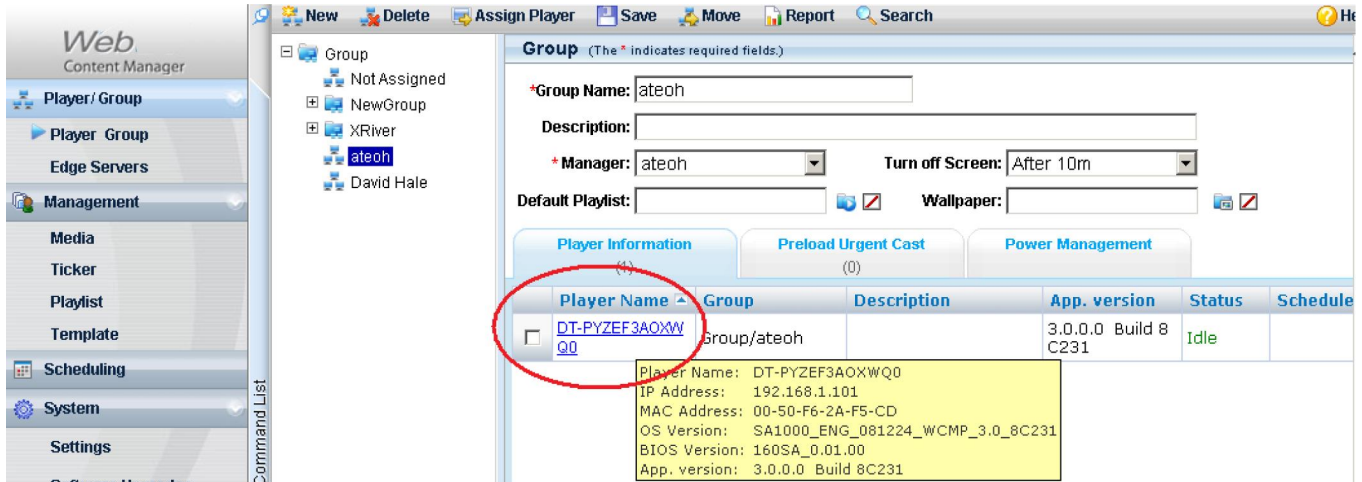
Web.
Content Manager

Player/ Group
Player Group
Edge Servers
Management
Media
Ticker
Playlist
Template
Scheduling
System
Settings

Command List

New Delete Assign Player Save Move Report Search He

Group
Not Assigned
NewGroup
XRiver
ateoh
David Hale

Group (The * indicates required fields.)

*Group Name: ateoh
Description:
*Manager: ateoh
Turn off Screen: After 10m
Default Playlist:
Wallpaper:

Player Information (1)
Preload Urgent Cast (0)
Power Management

| | Player Name | Group | Description | App. version | Status | Schedule |
|---|---|---|---|---|---|---|
| ☐ | DT-PYZEF3AOXWQ0 | Group/ateoh | | 3.0.0.0 Build 8C231 | Idle | |

Player Name: DT-PYZEF3AOXWQ0
IP Address: 192.168.1.101
MAC Address: 00-50-F6-2A-F5-CD
OS Version: SA1000_ENG_081224_WCMP_3.0_8C231
BIOS Version: 160SA_0.01.00
App. version: 3.0.0.0 Build 8C231